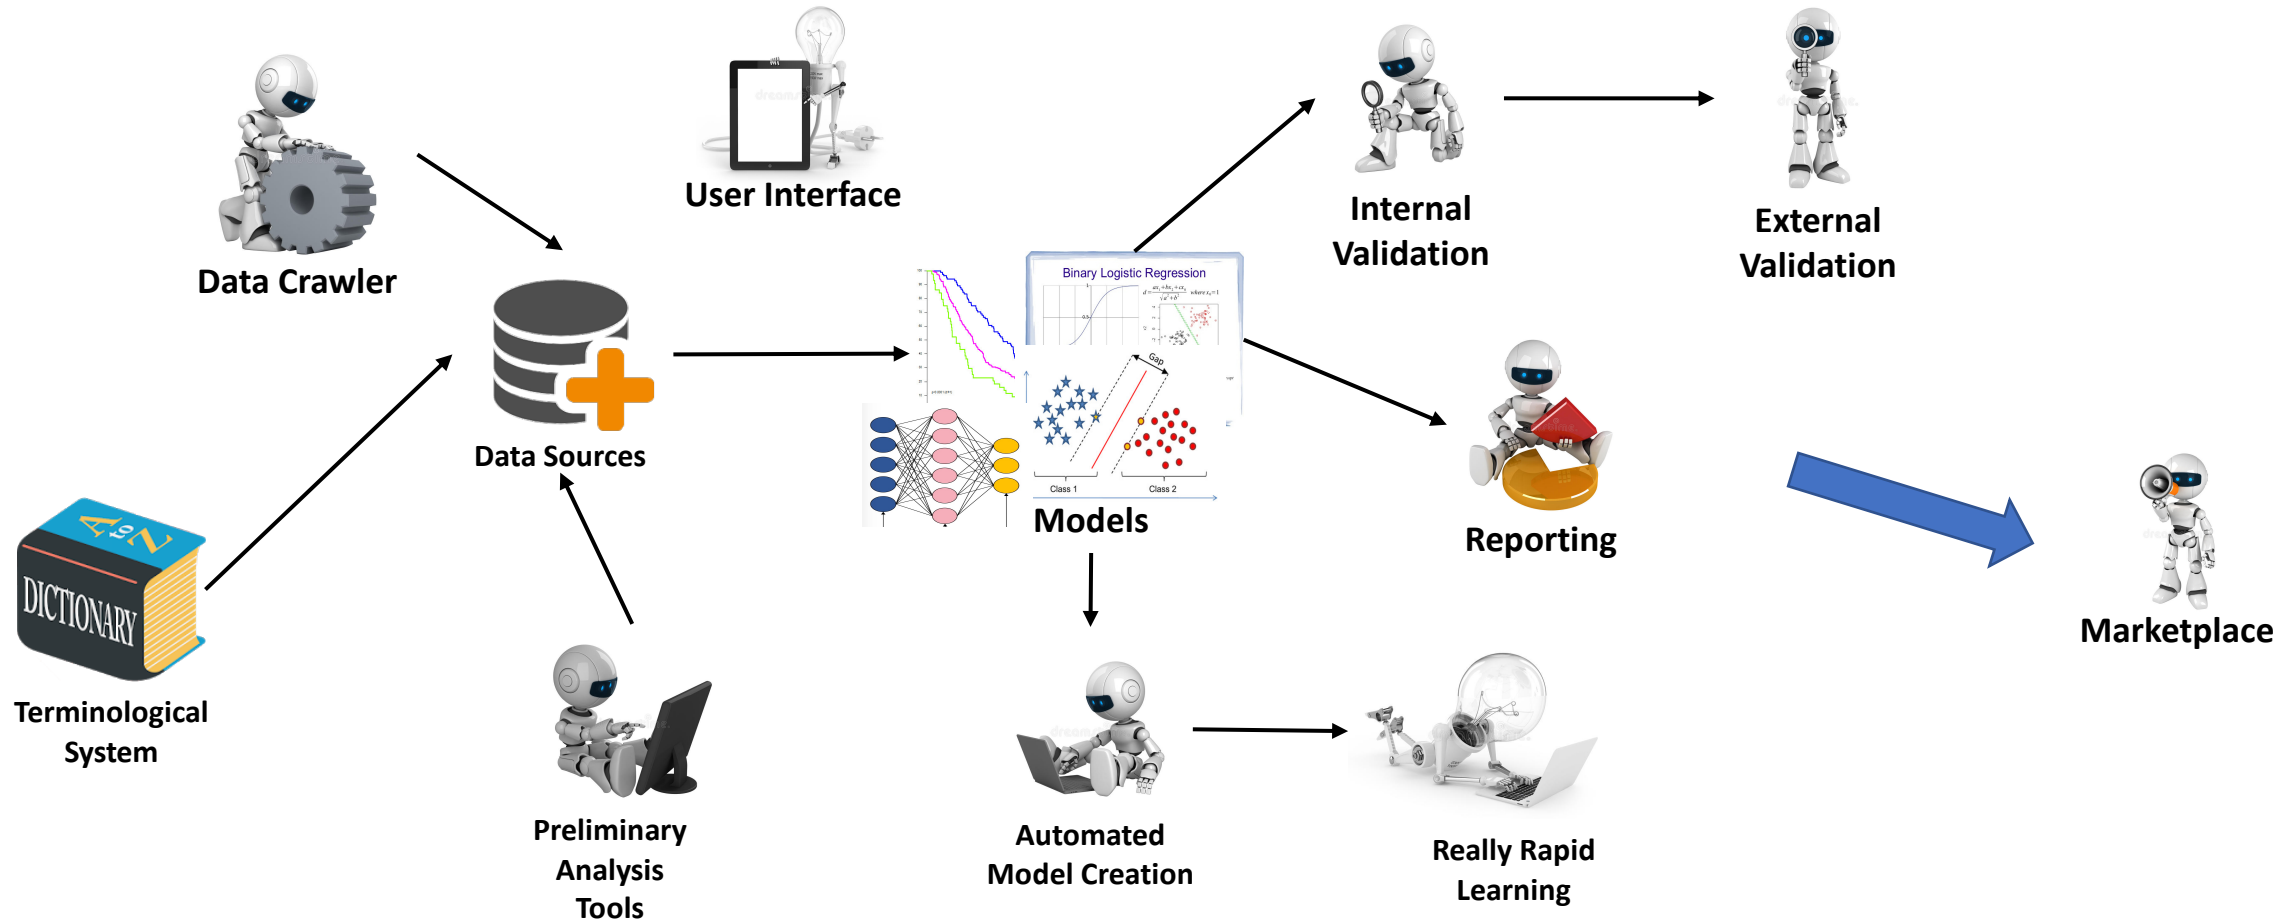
Data Crawler

User Interface

Internal Validation

External Validation

Data Sources

Binary Logistic Regression

Gap

Class 1

Class 2

Models

Reporting

Marketplace

A to Z

DICTIONARY

Terminological System

Preliminary Analysis Tools

Automated Model Creation

Really Rapid Learning